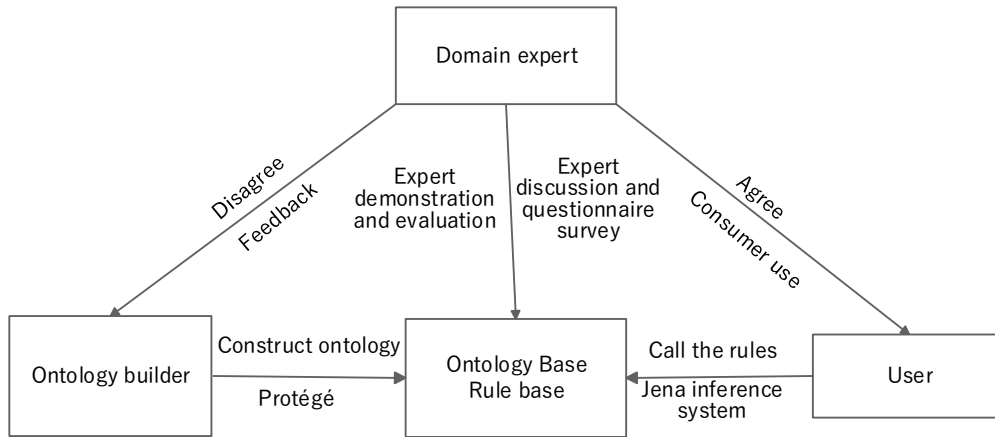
Domain expert

Disagree

Feedback

Expert demonstration and evaluation

Expert discussion and questionnaire survey

Agree

Consumer use

Ontology builder

Construct ontology

Protégé

Ontology Base
Rule base

Call the rules

Jena inference system

User